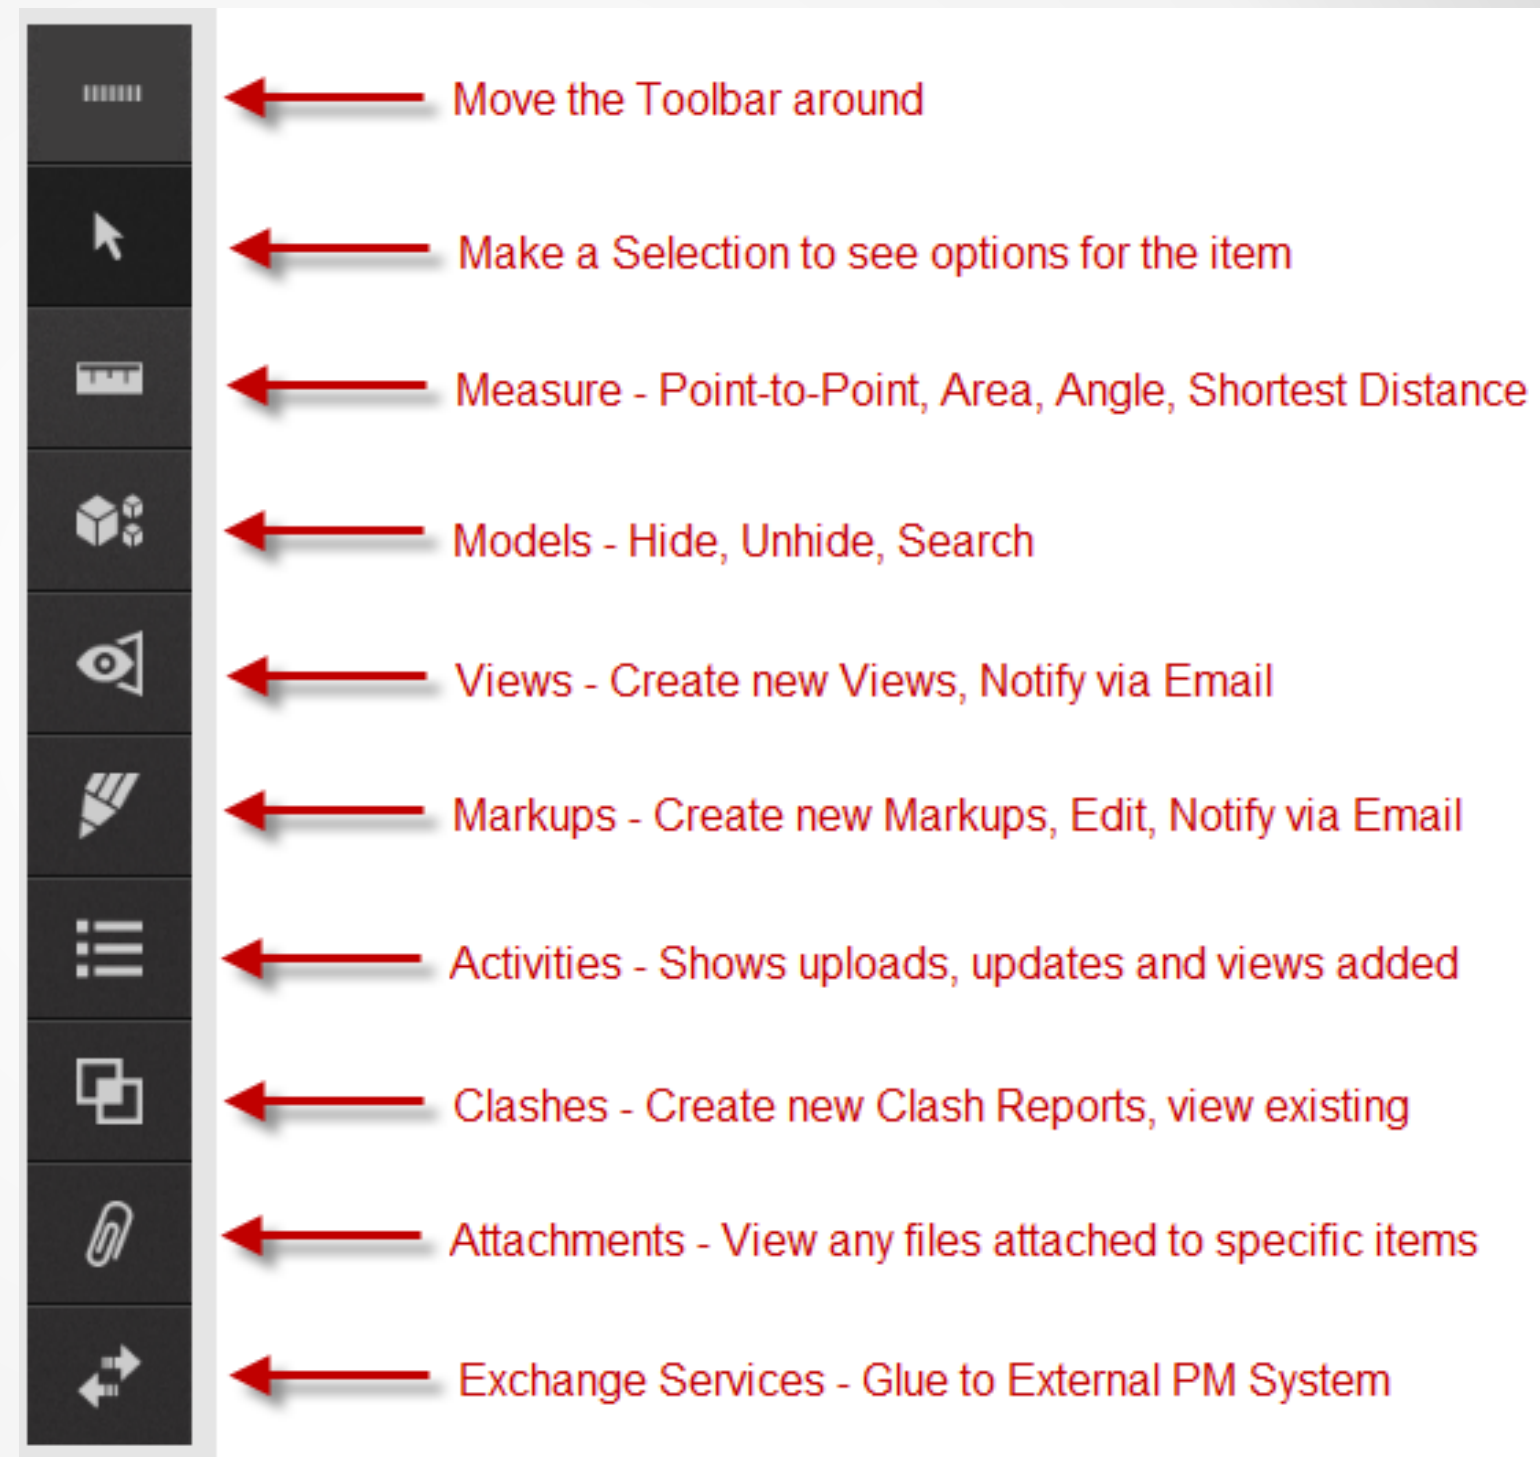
Move the Toolbar around

Make a Selection to see options for the item

Measure - Point-to-Point, Area, Angle, Shortest Distance

Models - Hide, Unhide, Search

Views - Create new Views, Notify via Email

Markups - Create new Markups, Edit, Notify via Email

Activities - Shows uploads, updates and views added

Clashes - Create new Clash Reports, view existing

Attachments - View any files attached to specific items

Exchange Services - Glue to External PM System